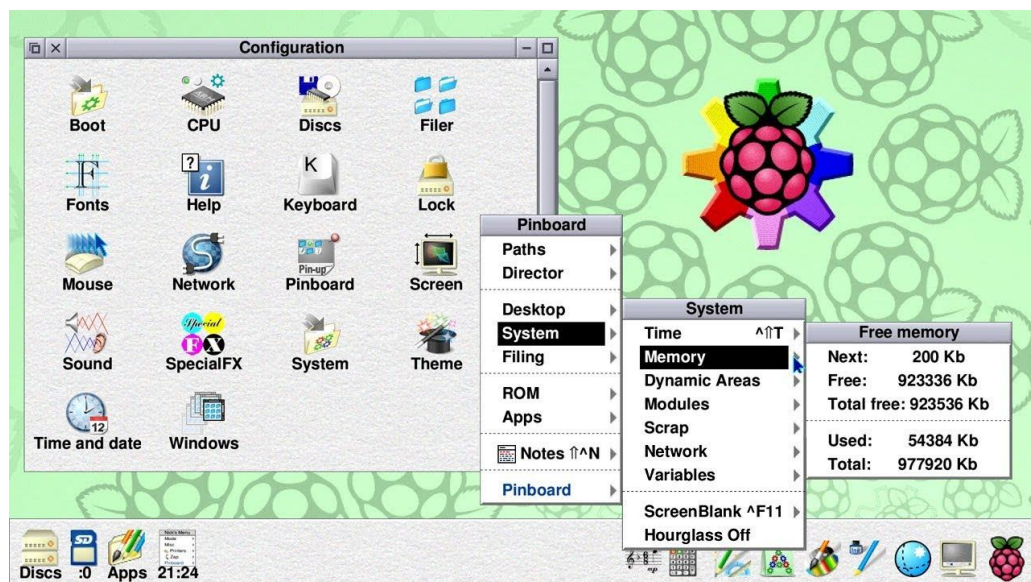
Configuration

Boot
CPU
Discs
Filer
Fonts
Help
Keyboard
Lock
Mouse
Network
Pinboard
Screen
Sound
SpecialFX
System
Theme
Time and date
Windows

Pinboard
Paths
Director
Desktop
System
Filing
ROM
Apps
Notes ⇧^N
Pinboard

System
Time ^⇧T
Memory
Dynamic Areas
Modules
Scrap
Network
Variables
ScreenBlank ^F11
Hourglass Off

Free memory
| | |
|---|---|
| Next: | 200 Kb |
| Free: | 923336 Kb |
| Total free: | 923536 Kb |
| Used: | 54384 Kb |
| Total: | 977920 Kb |

Discs
:0
Apps
21:24